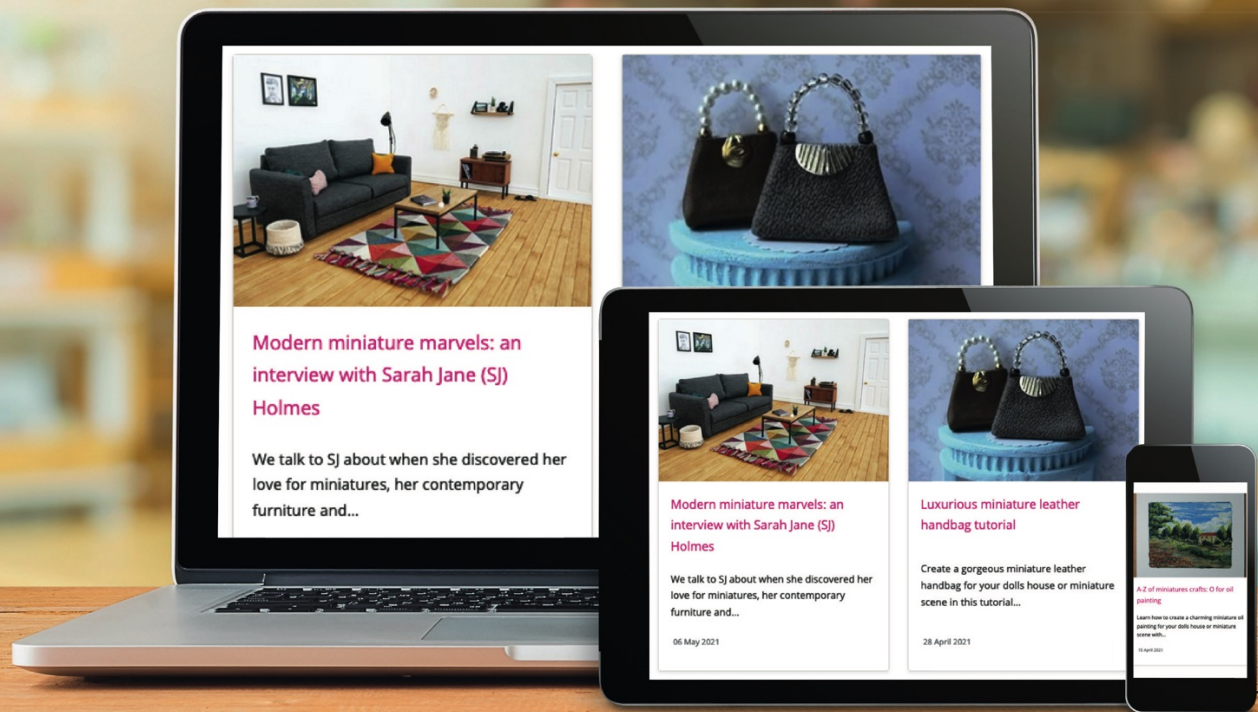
Modern miniature marvels: an interview with Sarah Jane (SJ) Holmes

We talk to SJ about when she discovered her love for miniatures, her contemporary furniture and...

Modern miniature marvels: an interview with Sarah Jane (SJ) Holmes

We talk to SJ about when she discovered her love for miniatures, her contemporary furniture and...

06 May 2021

Luxurious miniature leather handbag tutorial

Create a gorgeous miniature leather handbag for your dolls house or miniature scene in this tutorial...

28 April 2021

A-Z of miniatures crafts: O for oil painting

Learn how to create a charming miniature oil painting for your dolls house or miniature scene with...

15 April 2021